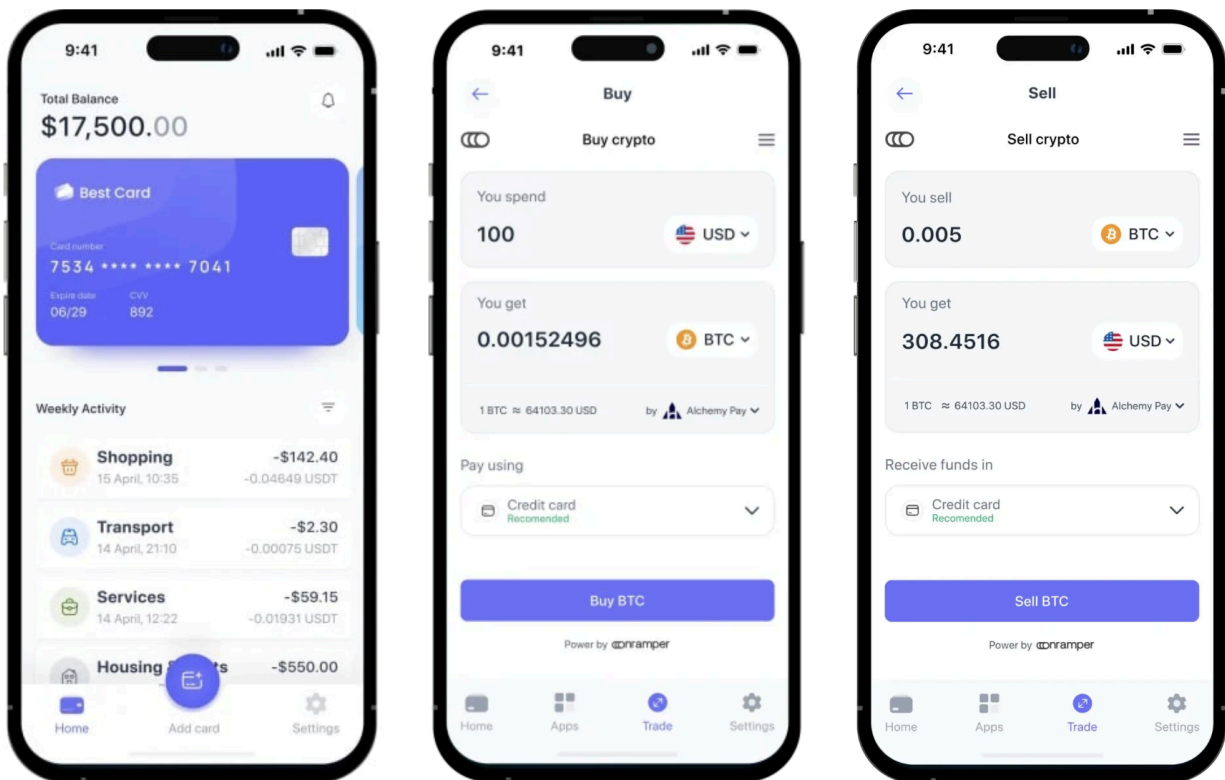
9:41

Total Balance
$17,500.00

Best Card
Card number
7534 **** **** 7041
Expire date
06/29
CVV
892

Weekly Activity

Shopping
15 April, 10:35
-$142.40
-0.04649 USDT

Transport
14 April, 21:10
-$2.30
-0.00075 USDT

Services
14 April, 12:22
-$59.15
-0.01931 USDT

Housing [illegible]ts
-$550.00

Home
Add card
Settings

9:41

Buy

Buy crypto

You spend
100
USD

You get
0.00152496
BTC

1 BTC ≈ 64103.30 USD
by Alchemy Pay

Pay using
Credit card
Recomended

Buy BTC

Power by onramper

Home
Apps
Trade
Settings

9:41

Sell

Sell crypto

You sell
0.005
BTC

You get
308.4516
USD

1 BTC ≈ 64103.30 USD
by Alchemy Pay

Receive funds in
Credit card
Recomended

Sell BTC

Power by onramper

Home
Apps
Trade
Settings